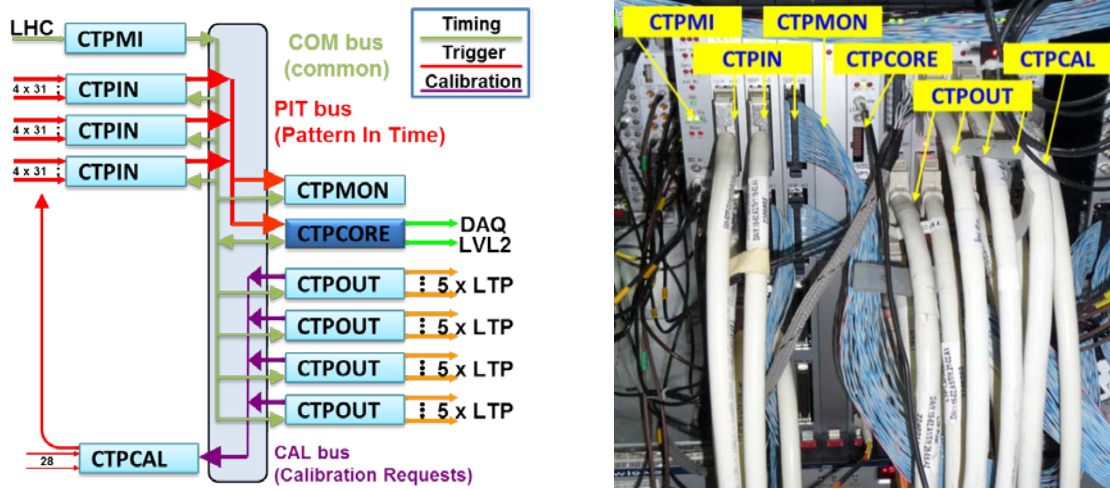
Timing
Trigger
Calibration

LHC
CTPMI
COM bus
(common)
4 x 31
CTPIN
4 x 31
CTPIN
4 x 31
CTPIN
PIT bus
(Pattern In Time)
CTPMON
CTPCORE
DAQ
LVL2
CTPOUT
5 x LTP
CTPOUT
5 x LTP
CTPOUT
5 x LTP
CTPOUT
5 x LTP
28
CTPCAL
CAL bus
(Calibration Requests)

CTPMI
CTPMON
CTPIN
CTPCORE
CTPCAL
CTPOUT